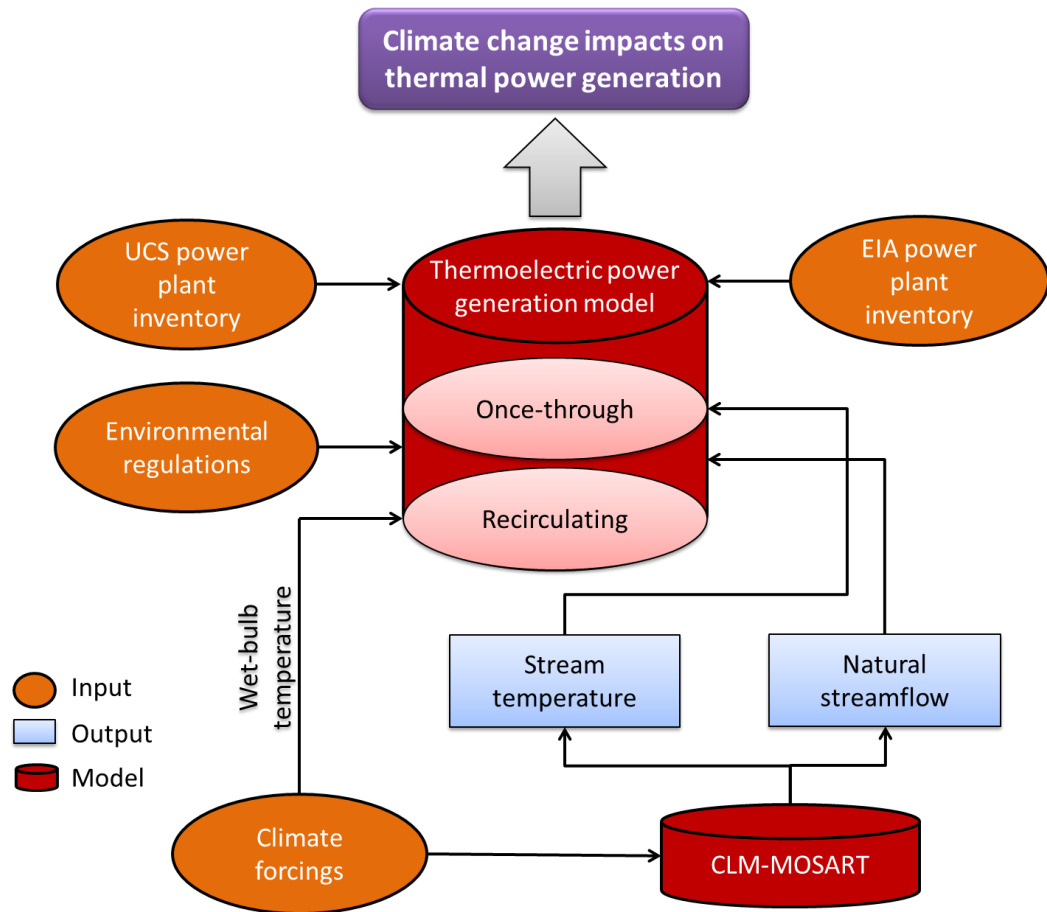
Climate change impacts on thermal power generation

UCS power plant inventory

Thermoelectric power generation model

EIA power plant inventory

Environmental regulations

Once-through

Recirculating

Wet-bulb temperature

Stream temperature

Natural streamflow

Input

Output

Model

Climate forcings

CLM-MOSART